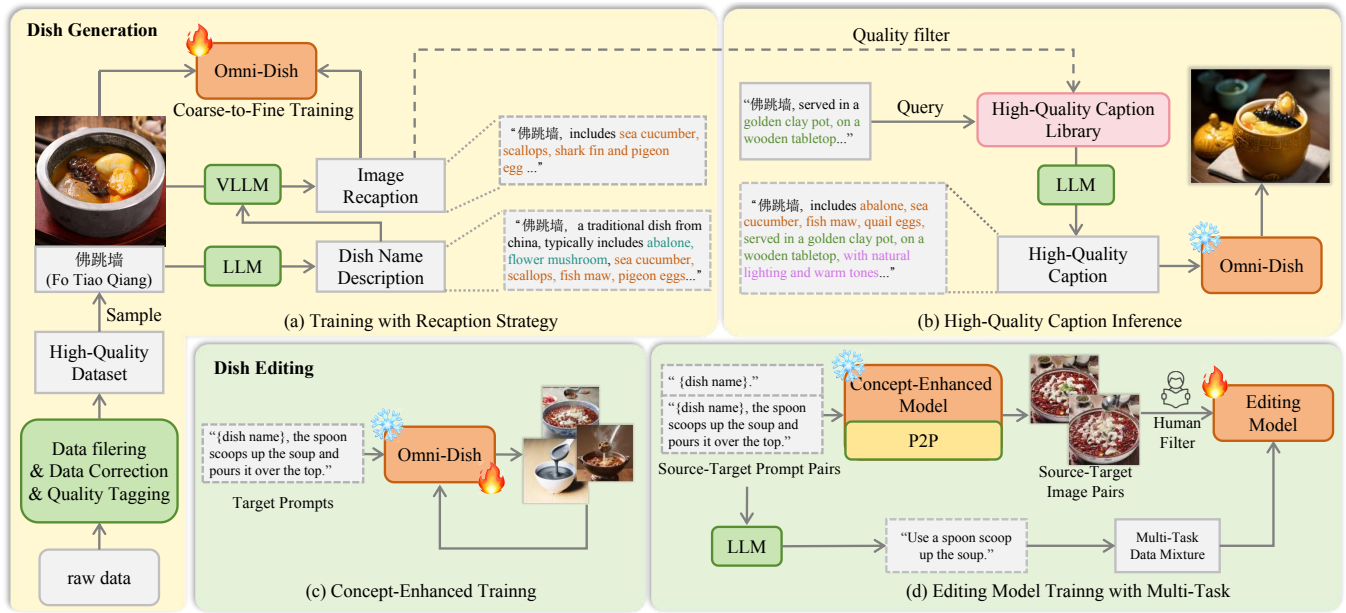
Dish Generation

Omni-Dish

Coarse-to-Fine Training

VLLM

Image Recaption

"佛跳墙, includes sea cucumber, scallops, shark fin and pigeon egg ..."

佛跳墙 (Fo Tiao Qiang)

LLM

Dish Name Description

"佛跳墙, a traditional dish from china, typically includes abalone, flower mushroom, sea cucumber, scallops, fish maw, pigeon eggs..."

Sample

High-Quality Dataset

Data filering & Data Correction & Quality Tagging

raw data

(a) Training with Recaption Strategy

Quality filter

"佛跳墙, served in a golden clay pot, on a wooden tabletop..."

Query

High-Quality Caption Library

LLM

"佛跳墙, includes abalone, sea cucumber, fish maw, quail eggs, served in a golden clay pot, on a wooden tabletop, with natural lighting and warm tones..."

High-Quality Caption

Omni-Dish

(b) High-Quality Caption Inference

Dish Editing

"{dish name}, the spoon scoops up the soup and pours it over the top."

Target Prompts

Omni-Dish

(c) Concept-Enhanced Trainng

"{dish name}."

"{dish name}, the spoon scoops up the soup and pours it over the top."

Source-Target Prompt Pairs

Concept-Enhanced Model

P2P

Source-Target Image Pairs

Human Filter

Editing Model

LLM

"Use a spoon scoop up the soup."

Multi-Task Data Mixture

(d) Editing Model Trainng with Multi-Task